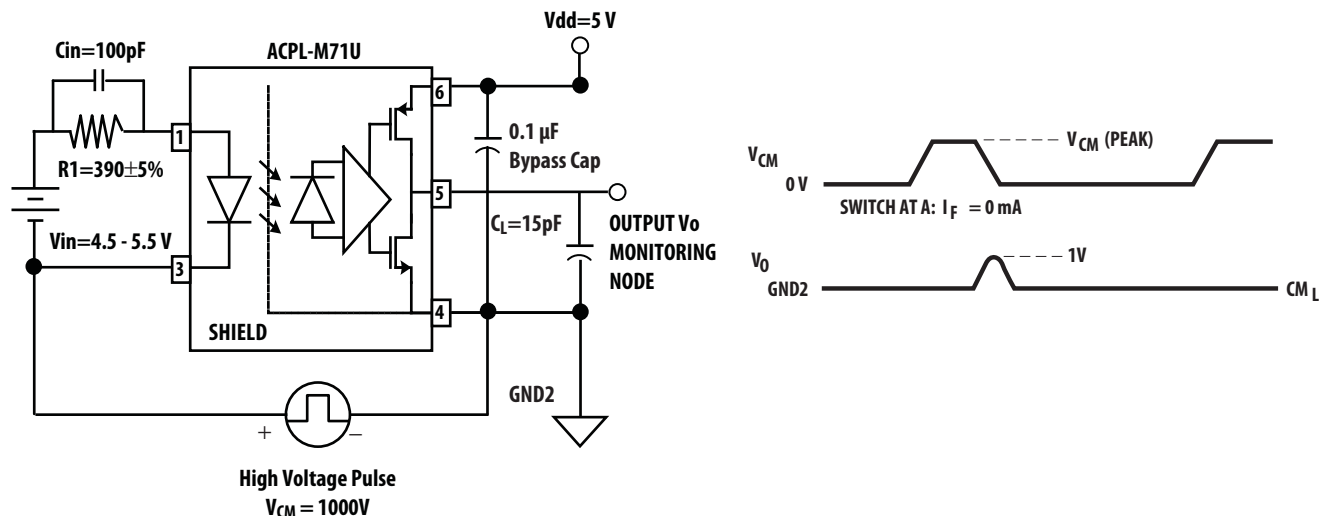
Vdd=5 V

Cin=100pF

ACPL-M71U

6

1

0.1 μF Bypass Cap

R1=390±5%

5

$C_L$=15pF

OUTPUT Vo MONITORING NODE

Vin=4.5 - 5.5 V

3

4

SHIELD

GND2

+

–

High Voltage Pulse $V_{CM}$ = 1000V

$V_{CM}$

0 V

$V_{CM}$ (PEAK)

SWITCH AT A: $I_F$ = 0 mA

$V_O$

GND2

1V

$CM_L$